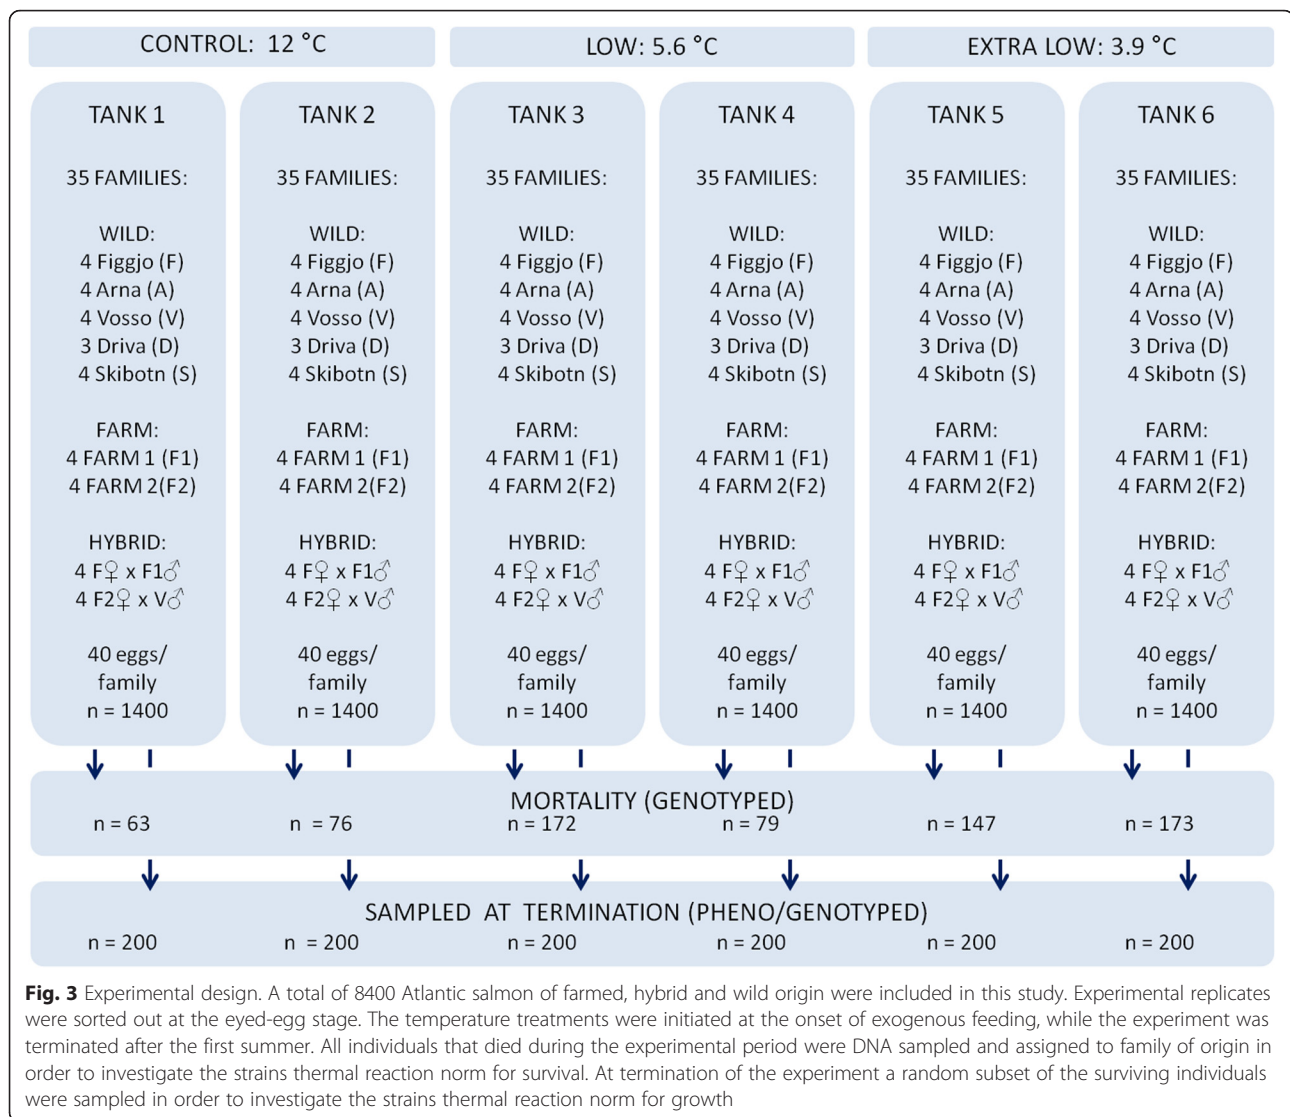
CONTROL: 12 °C

LOW: 5.6 °C

EXTRA LOW: 3.9 °C

TANK 1

35 FAMILIES:

WILD:
4 Figgjo (F)
4 Arna (A)
4 Vosso (V)
3 Driva (D)
4 Skibotn (S)

FARM:
4 FARM 1 (F1)
4 FARM 2(F2)

HYBRID:
4 F♀ x F1♂
4 F2♀ x V♂

40 eggs/ family
n = 1400

TANK 2

35 FAMILIES:

WILD:
4 Figgjo (F)
4 Arna (A)
4 Vosso (V)
3 Driva (D)
4 Skibotn (S)

FARM:
4 FARM 1 (F1)
4 FARM 2(F2)

HYBRID:
4 F♀ x F1♂
4 F2♀ x V♂

40 eggs/ family
n = 1400

TANK 3

35 FAMILIES:

WILD:
4 Figgjo (F)
4 Arna (A)
4 Vosso (V)
3 Driva (D)
4 Skibotn (S)

FARM:
4 FARM 1 (F1)
4 FARM 2(F2)

HYBRID:
4 F♀ x F1♂
4 F2♀ x V♂

40 eggs/ family
n = 1400

TANK 4

35 FAMILIES:

WILD:
4 Figgjo (F)
4 Arna (A)
4 Vosso (V)
3 Driva (D)
4 Skibotn (S)

FARM:
4 FARM 1 (F1)
4 FARM 2(F2)

HYBRID:
4 F♀ x F1♂
4 F2♀ x V♂

40 eggs/ family
n = 1400

TANK 5

35 FAMILIES:

WILD:
4 Figgjo (F)
4 Arna (A)
4 Vosso (V)
3 Driva (D)
4 Skibotn (S)

FARM:
4 FARM 1 (F1)
4 FARM 2(F2)

HYBRID:
4 F♀ x F1♂
4 F2♀ x V♂

40 eggs/ family
n = 1400

TANK 6

35 FAMILIES:

WILD:
4 Figgjo (F)
4 Arna (A)
4 Vosso (V)
3 Driva (D)
4 Skibotn (S)

FARM:
4 FARM 1 (F1)
4 FARM 2(F2)

HYBRID:
4 F♀ x F1♂
4 F2♀ x V♂

40 eggs/ family
n = 1400

MORTALITY (GENOTYPED)
n = 63   n = 76   n = 172   n = 79   n = 147   n = 173

SAMPLED AT TERMINATION (PHENO/GENOTYPED)
n = 200   n = 200   n = 200   n = 200   n = 200   n = 200

Fig. 3 Experimental design. A total of 8400 Atlantic salmon of farmed, hybrid and wild origin were included in this study. Experimental replicates were sorted out at the eyed-egg stage. The temperature treatments were initiated at the onset of exogenous feeding, while the experiment was terminated after the first summer. All individuals that died during the experimental period were DNA sampled and assigned to family of origin in order to investigate the strains thermal reaction norm for survival. At termination of the experiment a random subset of the surviving individuals were sampled in order to investigate the strains thermal reaction norm for growth